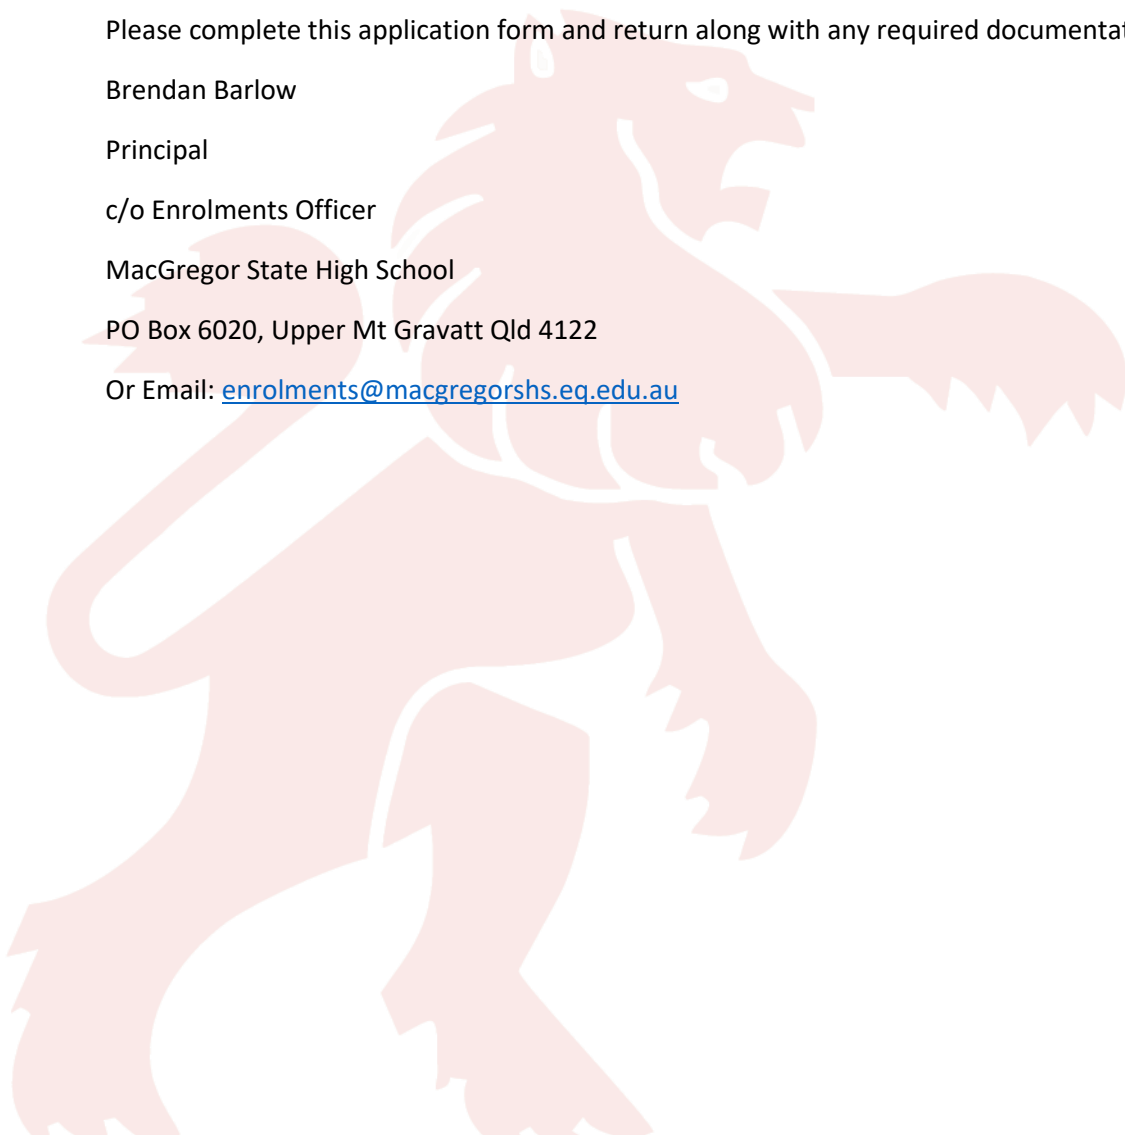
Please complete this application form and return along with any required documentat

Brendan Barlow

Principal

c/o Enrolments Officer

MacGregor State High School

PO Box 6020, Upper Mt Gravatt Qld 4122

Or Email: enrolments@macgregorshs.eq.edu.au